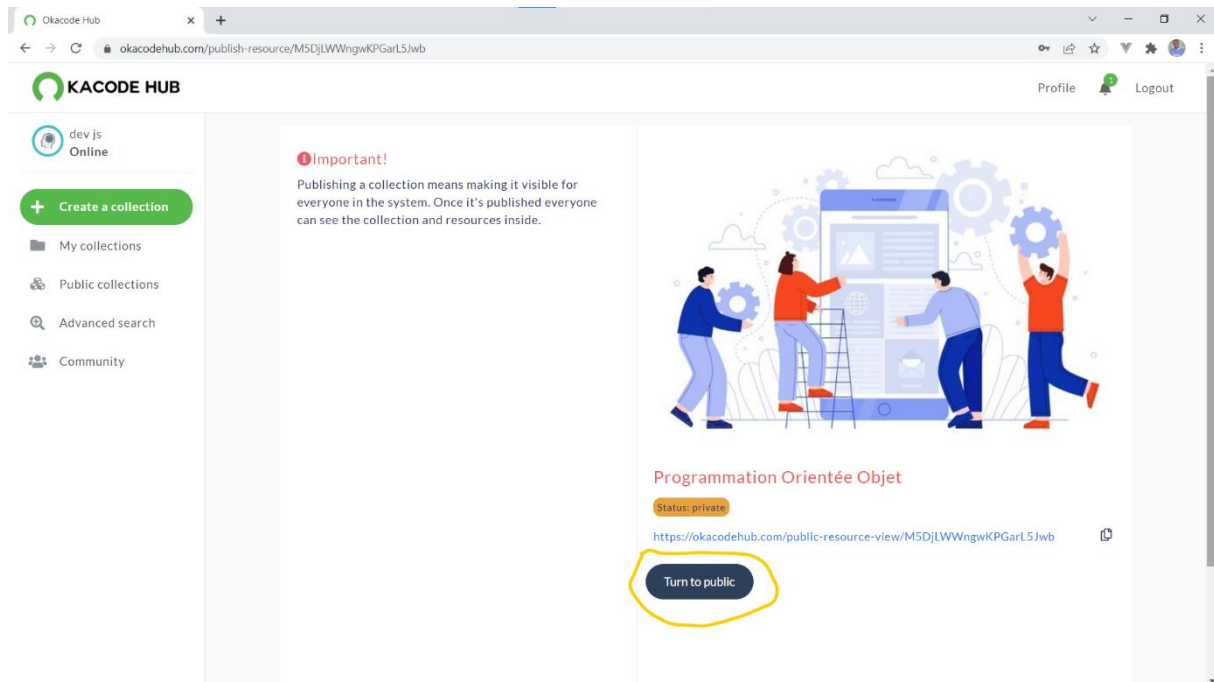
Okacode Hub
okacodehub.com/publish-resource/M5DjLWWngwKPGarL5Jwb

KACODE HUB

Profile
1
Logout

dev js
Online

Create a collection
My collections
Public collections
Advanced search
Community

Important!
Publishing a collection means making it visible for everyone in the system. Once it's published everyone can see the collection and resources inside.

Programmation Orientée Objet
Status: private
https://okacodehub.com/public-resource-view/M5DjLWWngwKPGarL5Jwb
Turn to public